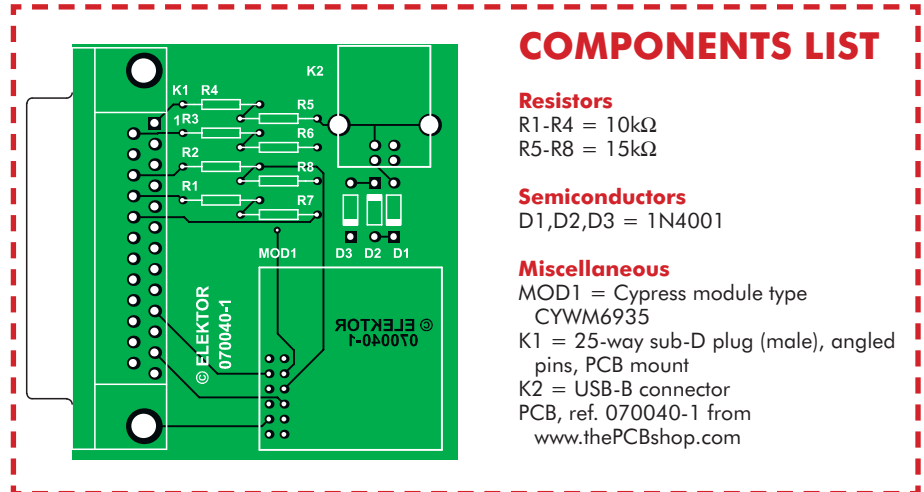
K1 R4
1R3
R2
R1
R5
R6
R8
R7
K2
MOD1
D3 D2 D1
© ELEKTOR
070040-1
© ELEKTOR
070040-1

COMPONENTS LIST

Resistors
R1-R4 = 10kΩ
R5-R8 = 15kΩ

Semiconductors
D1,D2,D3 = 1N4001

Miscellaneous
MOD1 = Cypress module type CYWM6935
K1 = 25-way sub-D plug (male), angled pins, PCB mount
K2 = USB-B connector
PCB, ref. 070040-1 from www.thePCBshop.com